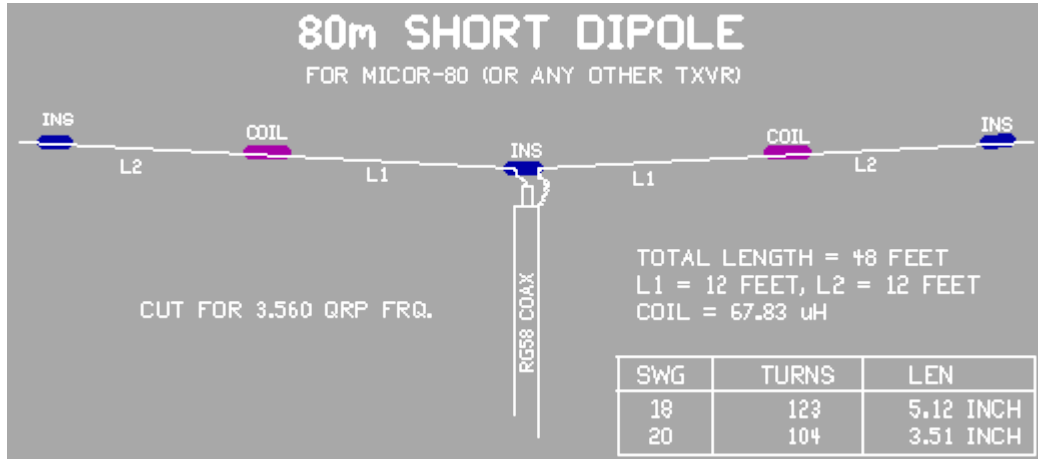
80m SHORT DIPOLE

FOR MICOR-80 (OR ANY OTHER TXVR)

INS

COIL

L2

L1

INS

L1

COIL

L2

INS

RG58 COAX

CUT FOR 3.560 QRP FRQ.

TOTAL LENGTH = 48 FEET
L1 = 12 FEET, L2 = 12 FEET
COIL = 67.83 uH

| SWG | TURNS | LEN |
|---|---|---|
| 18 | 123 | 5.12 INCH |
| 20 | 104 | 3.51 INCH |